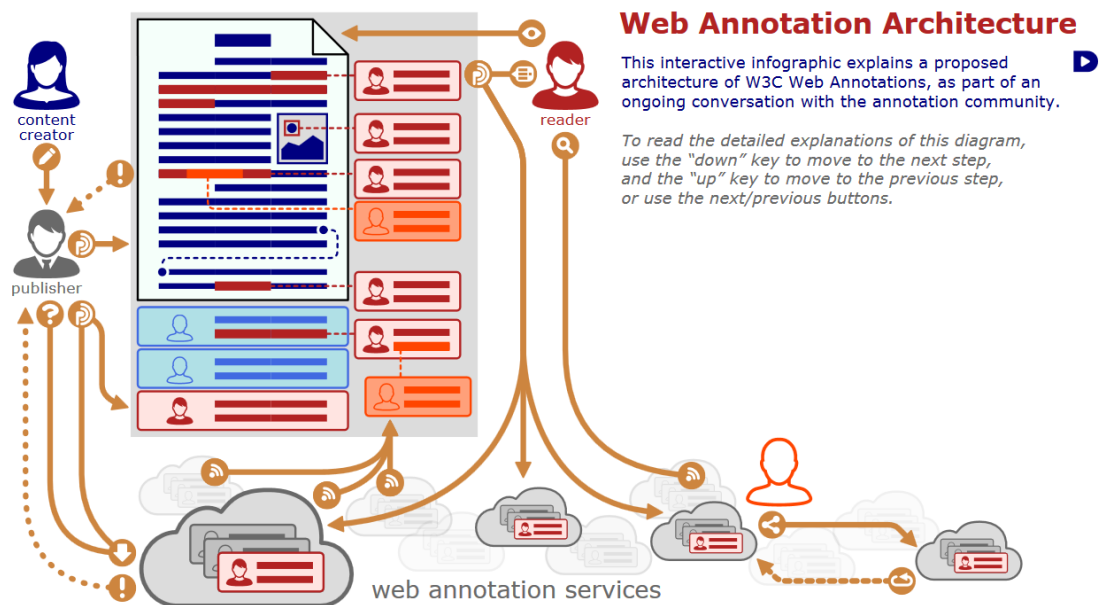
Web Annotation Architecture

This interactive infographic explains a proposed architecture of W3C Web Annotations, as part of an ongoing conversation with the annotation community.

To read the detailed explanations of this diagram, use the "down" key to move to the next step, and the "up" key to move to the previous step, or use the next/previous buttons.

content creator

publisher

reader

web annotation services